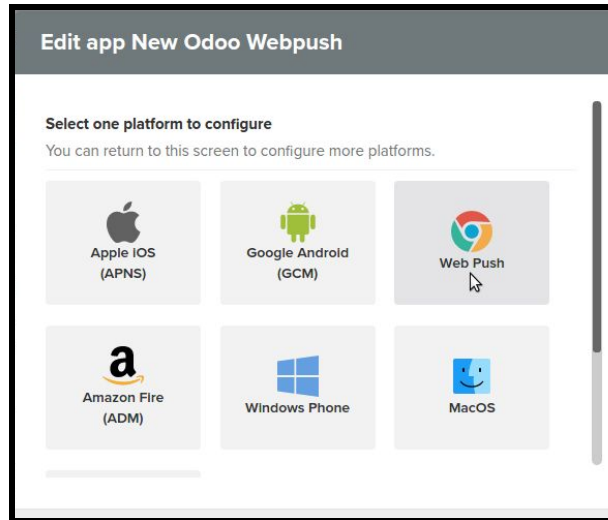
Edit app New Odoo Webpush

Select one platform to configure
You can return to this screen to configure more platforms.

Apple iOS (APNS)

Google Android (GCM)

Web Push

Amazon Fire (ADM)

Windows Phone

MacOS